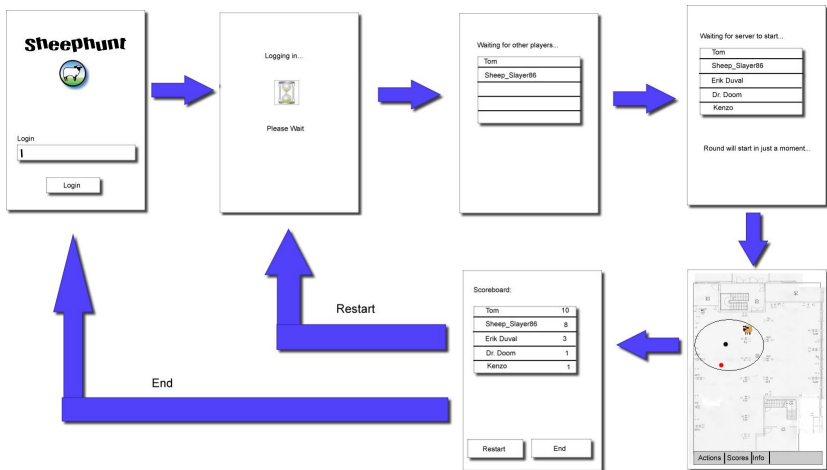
Sheephunt

Login

Login

Logging in...

Please Wait

Waiting for other players...

| Tom |
|---|
| Sheep_Slayer86 |
| |
| |
| |

Waiting for server to start...

| Tom |
|---|
| Sheep_Slayer86 |
| Erik Duval |
| Dr. Doom |
| Kenzo |

Round will start in just a moment...

Actions Scores Info

Scoreboard:

| Tom | 10 |
|---|---|
| Sheep_Slayer86 | 8 |
| Erik Duval | 3 |
| Dr. Doom | 1 |
| Kenzo | 1 |

Restart End

Restart

End